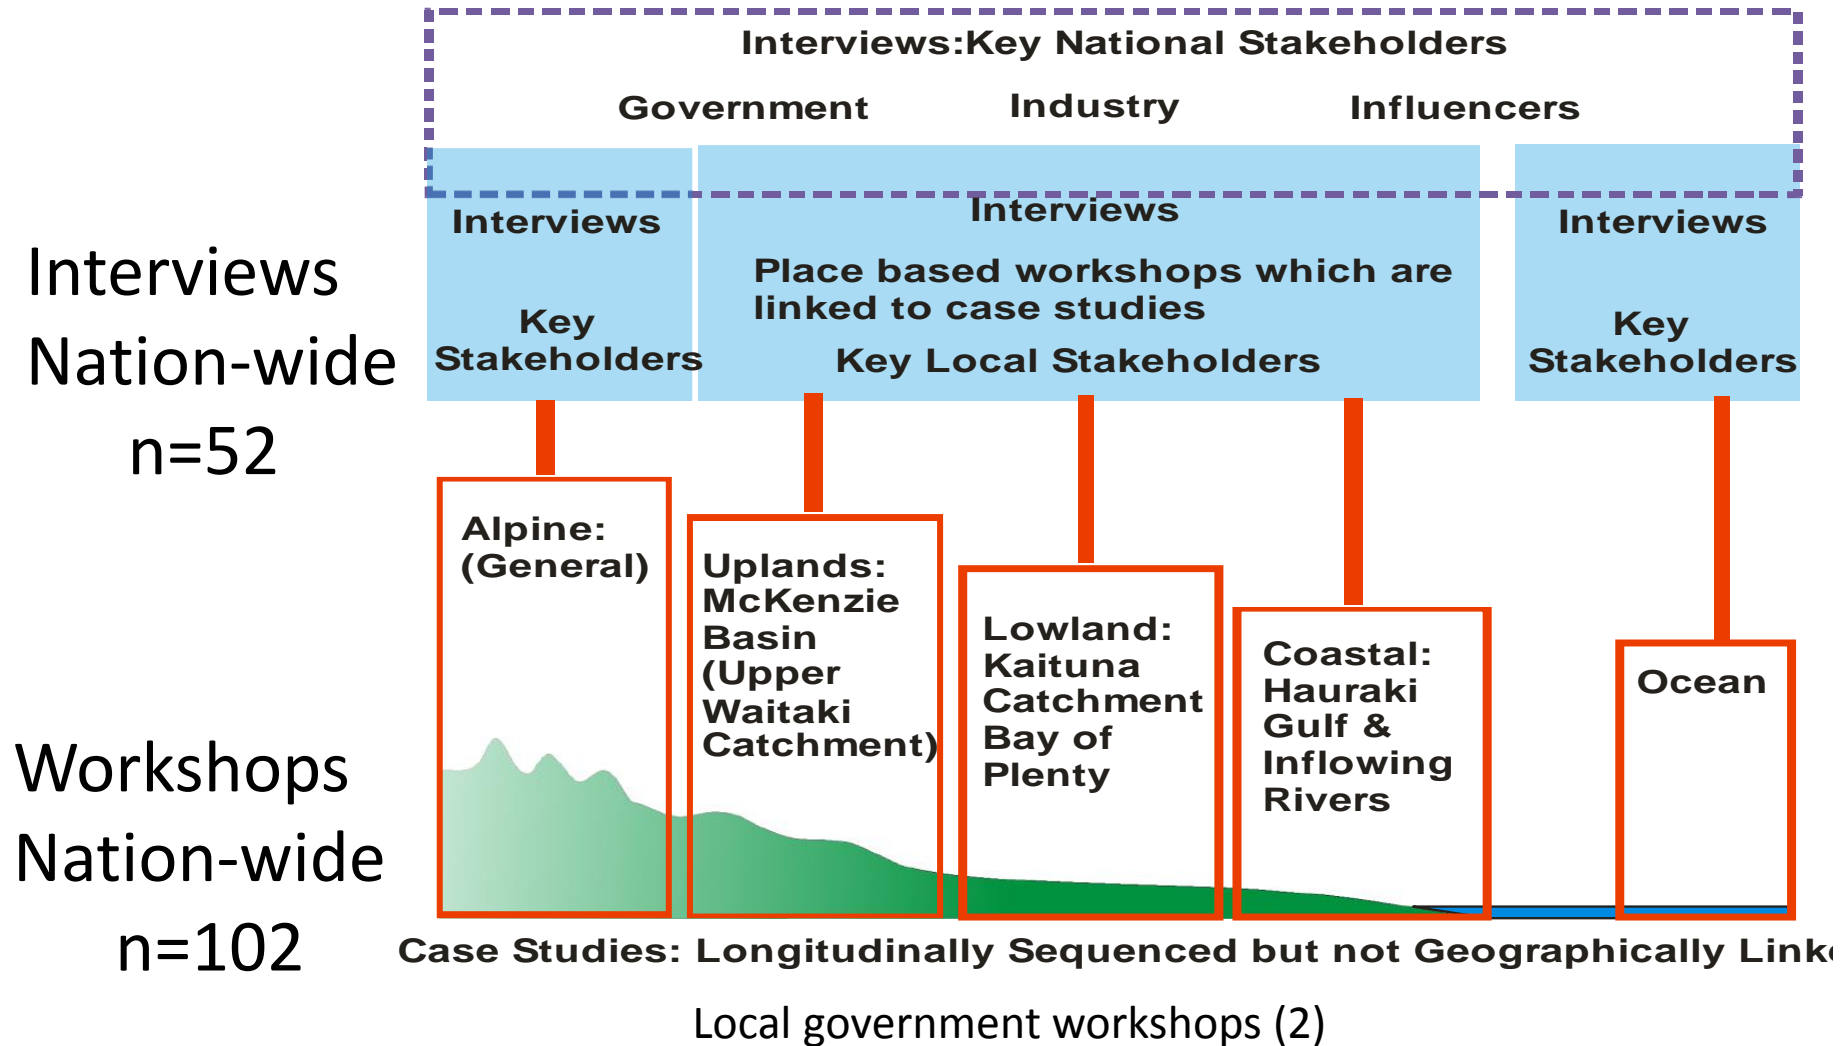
Interviews:Key National Stakeholders

Government Industry Influencers

Interviews

Key Stakeholders

Interviews

Place based workshops which are linked to case studies

Key Local Stakeholders

Interviews

Key Stakeholders

Interviews Nation-wide n=52

Alpine: (General)

Uplands: McKenzie Basin (Upper Waitaki Catchment)

Lowland: Kaituna Catchment Bay of Plenty

Coastal: Hauraki Gulf & Inflowing Rivers

Ocean

Workshops Nation-wide n=102

Case Studies: Longitudinally Sequenced but not Geographically Link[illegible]

Local government workshops (2)